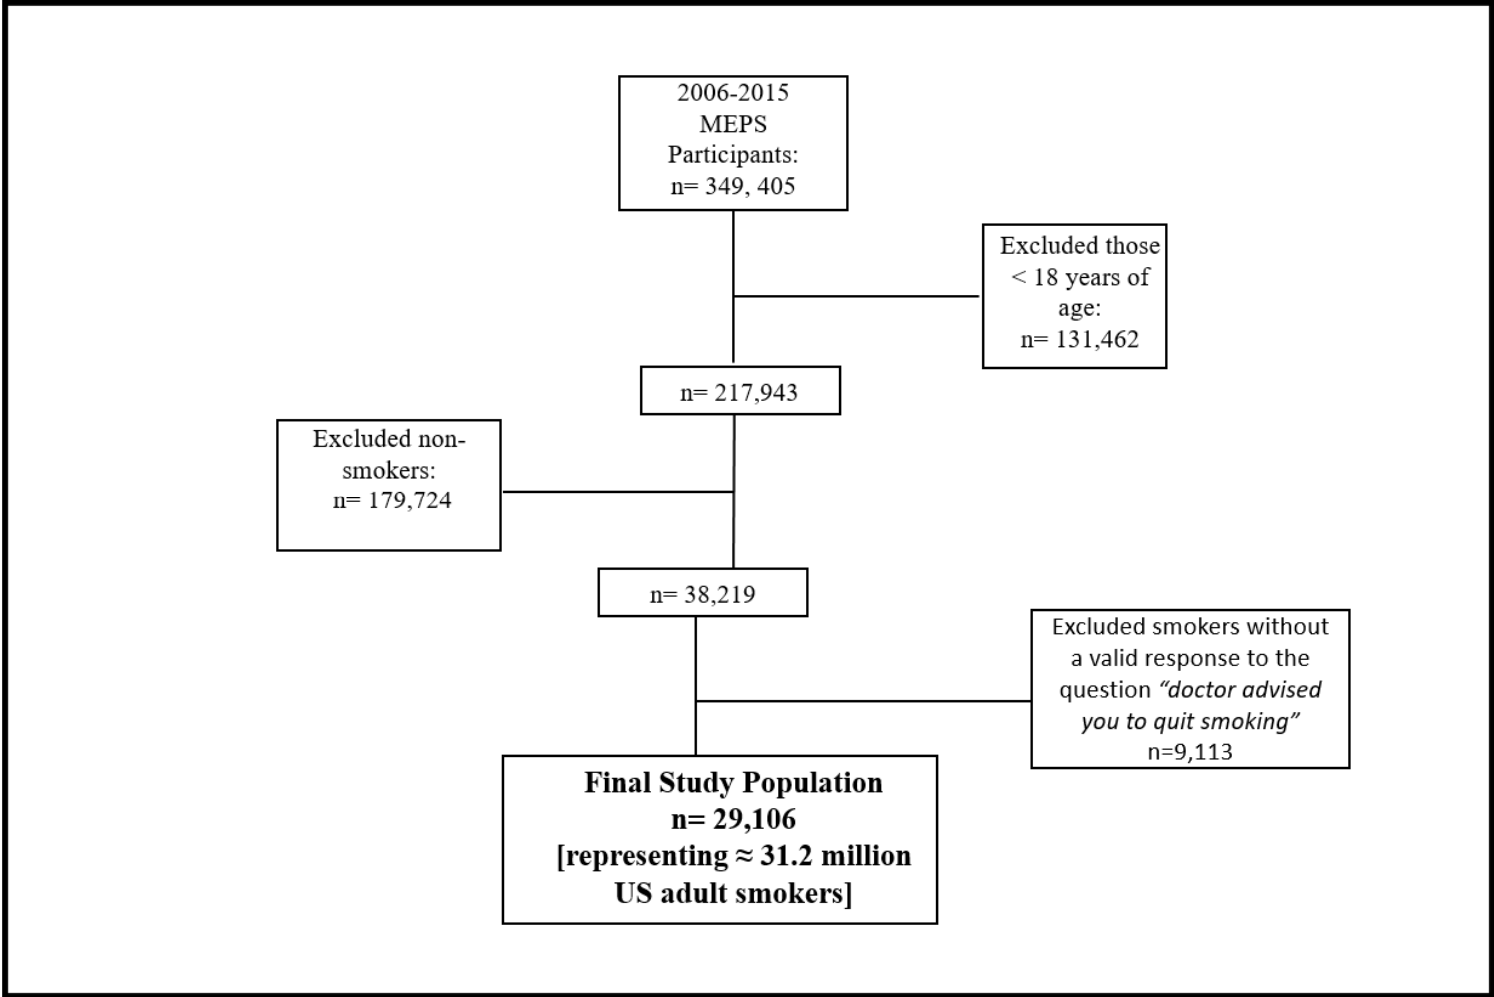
2006-2015 MEPS Participants: n= 349, 405

Excluded those < 18 years of age: n= 131,462

n= 217,943

Excluded non-smokers: n= 179,724

n= 38,219

Excluded smokers without a valid response to the question *“doctor advised you to quit smoking”* n=9,113

**Final Study Population n= 29,106 [representing ≈ 31.2 million US adult smokers]**